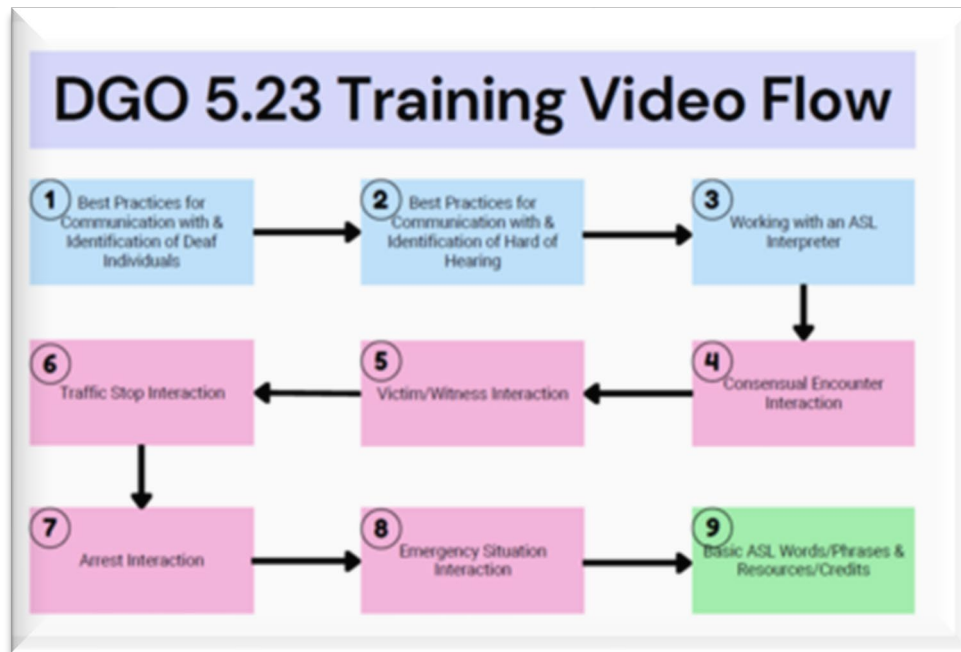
DGO 5.23 Training Video Flow

1 Best Practices for Communication with & Identification of Deaf Individuals

2 Best Practices for Communication with & Identification of Hard of Hearing

3 Working with an ASL Interpreter

4 Consensual Encounter Interaction

5 Victim/Witness Interaction

6 Traffic Stop Interaction

7 Arrest Interaction

8 Emergency Situation Interaction

9 Basic ASL Words/Phrases & Resources/Credits